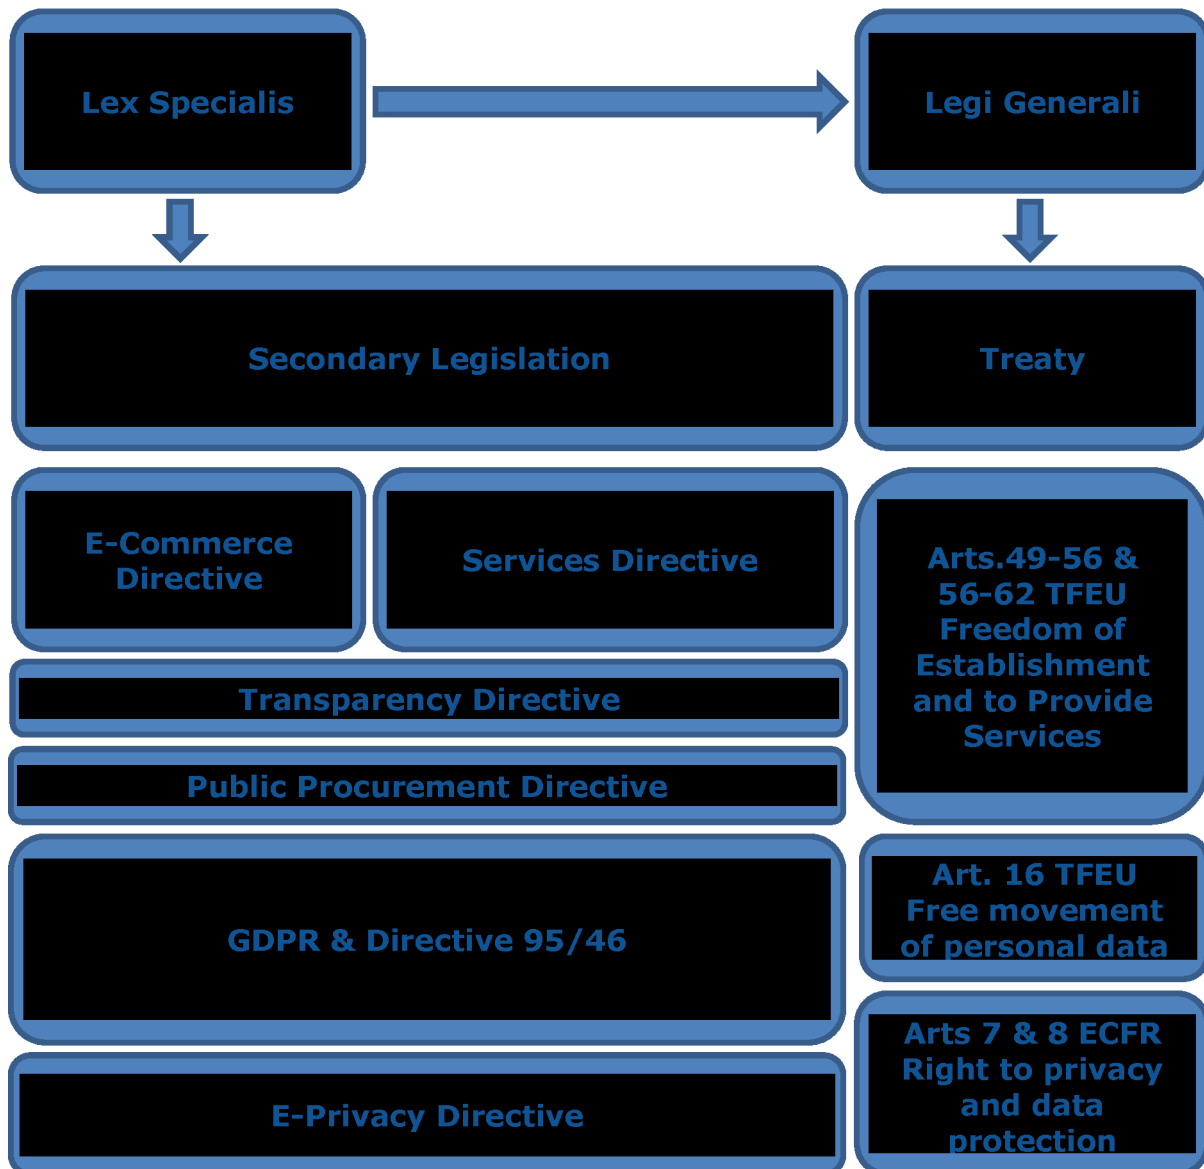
Lex Specialis

Legi Generali

Secondary Legislation

Treaty

E-Commerce Directive

Services Directive

Arts.49-56 & 56-62 TFEU Freedom of Establishment and to Provide Services

Transparency Directive

Public Procurement Directive

GDPR & Directive 95/46

Art. 16 TFEU Free movement of personal data

E-Privacy Directive

Arts 7 & 8 ECFR Right to privacy and data protection